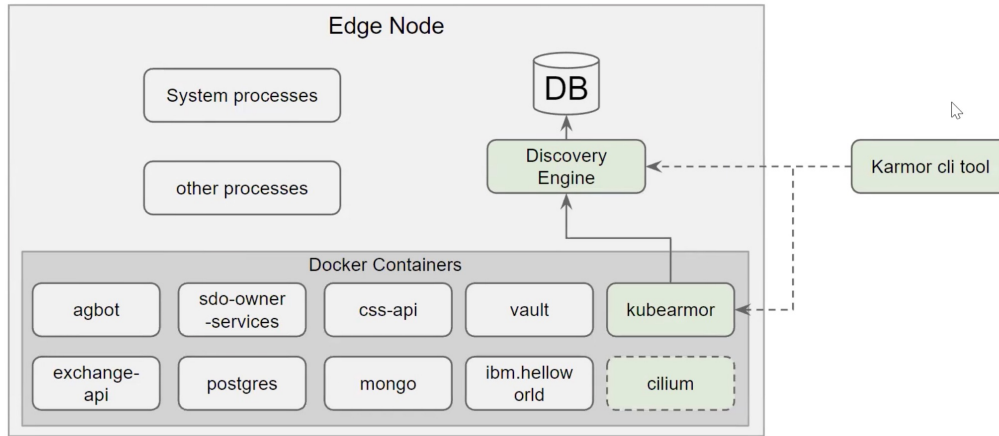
Edge Node

System processes

other processes

DB

Discovery Engine

Karmor cli tool

Docker Containers

agbot

sdo-owner -services

css-api

vault

kubearmor

exchange-api

postgres

mongo

ibm.hellow orld

cilium